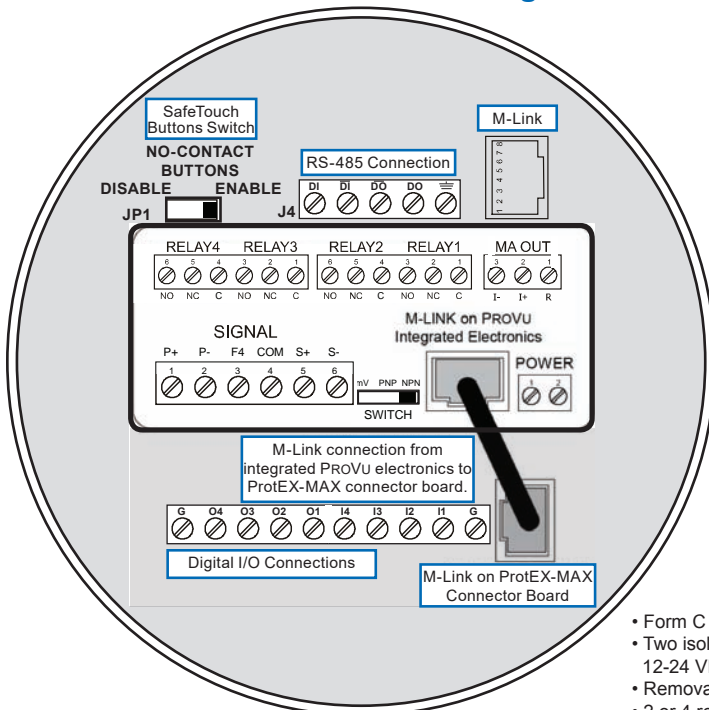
SafeTouch Buttons Switch

NO-CONTACT BUTTONS

DISABLE ENABLE

JP1

M-Link

1 2 3 4 5 6 7 8

RS-485 Connection

J4

DI DI DO DO

RELAY4 RELAY3 RELAY2 RELAY1 MA OUT

6 5 4 3 2 1 6 5 4 3 2 1 3 2 1

NO NC C NO NC C NO NC C NO NC C I- I+ R

SIGNAL

P+ P- F4 COM S+ S-

1 2 3 4 5 6

mV PNP NPN

SWITCH

M-LINK on PROVU Integrated Electronics

POWER

1 2

M-Link connection from integrated PROVU electronics to ProtEX-MAX connector board.

G O4 O3 O2 O1 I4 I3 I2 I1 G

Digital I/O Connections

M-Link on ProtEX-MAX Connector Board

• Form C
• Two isol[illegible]
12-24 V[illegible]
• Remova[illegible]
• 2 or 4 r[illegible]